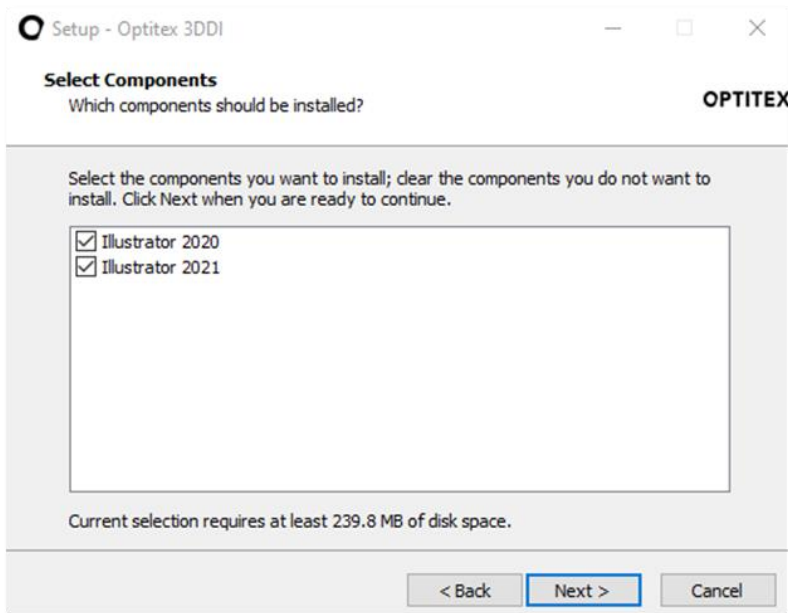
Setup - Optitex 3DDI

Select Components
Which components should be installed?

OPTITEX

Select the components you want to install; clear the components you do not want to install. Click Next when you are ready to continue.

Illustrator 2020
Illustrator 2021

Current selection requires at least 239.8 MB of disk space.

< Back
Next >
Cancel